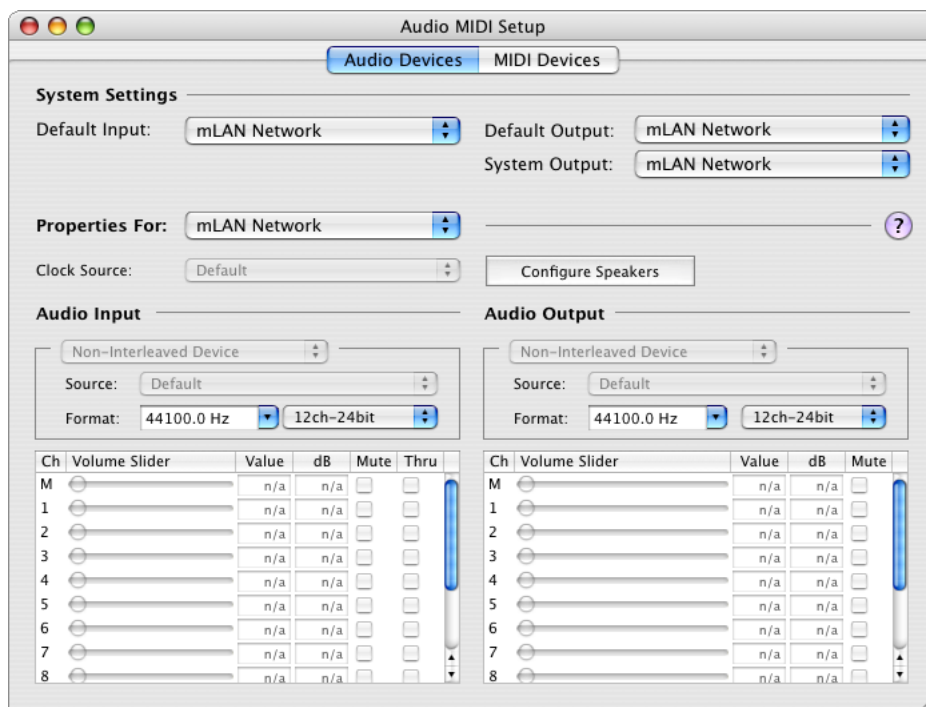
Audio MIDI Setup

Audio Devices | MIDI Devices

System Settings

Default Input: mLAN Network

Default Output: mLAN Network

System Output: mLAN Network

Properties For: mLAN Network

?

Clock Source: Default

Configure Speakers

Audio Input

Non-Interleaved Device

Source: Default

Format: 44100.0 Hz 12ch-24bit

| Ch | Volume Slider | Value | dB | Mute | Thru |
|---|---|---|---|---|---|
| M | | n/a | n/a | | |
| 1 | | n/a | n/a | | |
| 2 | | n/a | n/a | | |
| 3 | | n/a | n/a | | |
| 4 | | n/a | n/a | | |
| 5 | | n/a | n/a | | |
| 6 | | n/a | n/a | | |
| 7 | | n/a | n/a | | |
| 8 | | n/a | n/a | | |

Audio Output

Non-Interleaved Device

Source: Default

Format: 44100.0 Hz 12ch-24bit

| Ch | Volume Slider | Value | dB | Mute |
|---|---|---|---|---|
| M | | n/a | n/a | |
| 1 | | n/a | n/a | |
| 2 | | n/a | n/a | |
| 3 | | n/a | n/a | |
| 4 | | n/a | n/a | |
| 5 | | n/a | n/a | |
| 6 | | n/a | n/a | |
| 7 | | n/a | n/a | |
| 8 | | n/a | n/a | |